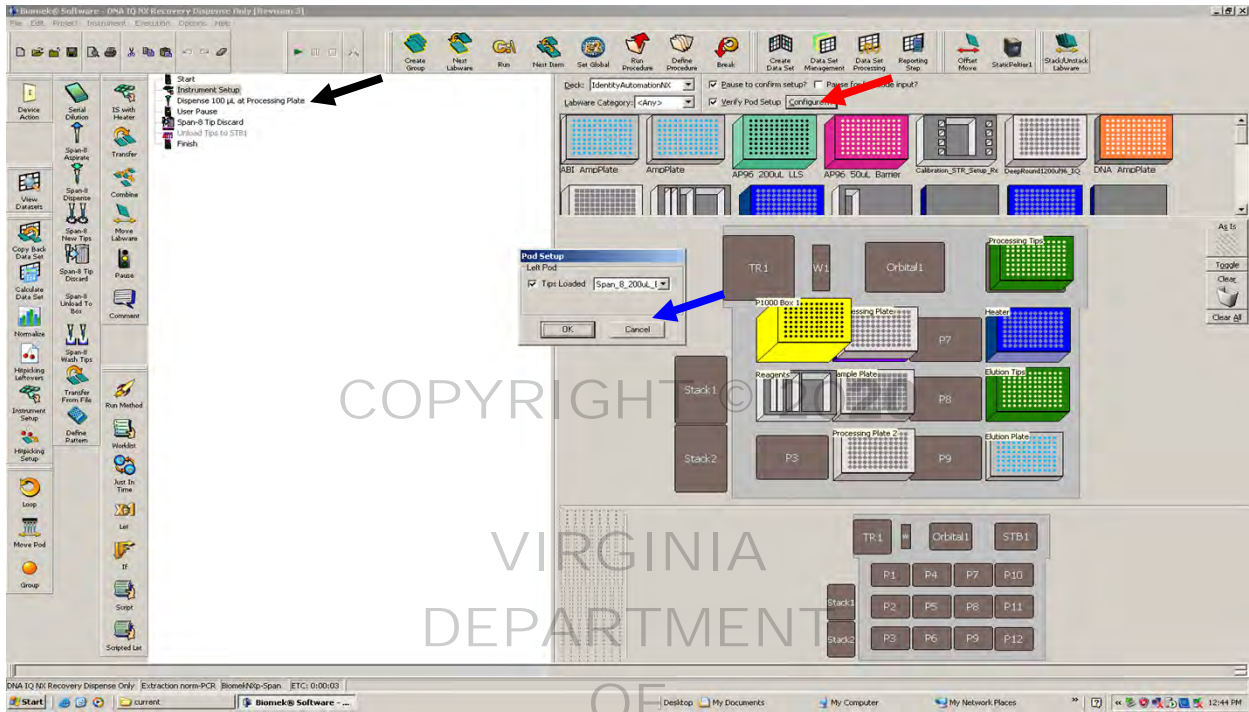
Biomek® Software - DNA IQ NX Recovery Dispense Only [Revision 3]

File Edit Project Instrument Execution Options Help

Create Group Next Labware Run Next Item Set Global Run Procedure Define Procedure Break Create Data Set Data Set Management Data Set Processing Reporting Step Offset Move StaticPeltier1 Stack/Unstack Labware

Device Action
View Datasets
Copy Back Data Set
Calculate Data Set
Normalize
Hitpicking Leftovers
Instrument Setup
Hitpicking Setup
Loop
Move Pod
Group

Serial Dilution
Span-8 Aspirate
Span-8 Dispense
Span-8 New Tips
Span-8 Tip Discard
Span-8 Unload To Box
Span-8 Wash Tips
Transfer From File
Define Pattern

IS with Heater
Transfer
Combine
Move Labware
Pause
Comment
Run Method
Worklist
Just In Time
Let
If
Script
Scripted Let

Start
Instrument Setup
Dispense 100 µL at Processing Plate
User Pause
Span-8 Tip Discard
Unload Tips to STB1
Finish

Deck: IdentityAutomationNX
Labware Category: <Any>
Pause to confirm setup?
Pause for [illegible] input?
Verify Pod Setup
Configure...

ABI AmpPlate
AmpPlate
AP96 200uL LLS
AP96 50uL Barrier
Calibration_STR_Setup_Rx
DeepRound1200uL96_IQ
DNA AmpPlate

Pod Setup
Left Pod
Tips Loaded
Span_8_200uL_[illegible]
OK
Cancel

TR1
W1
Orbital1
Processing Tips
P1000 Box 1
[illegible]ssing Plate
P7
Heater
Stack1
Reagents
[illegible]ample Plate
P8
Elution Tips
Stack2
P3
Processing Plate 2
P9
Elution Plate

As Is
Toggle
Clear
Clear All

COPYRIGHT © 2020

VIRGINIA
DEPARTMENT
OF

TR1
Orbital1
STB1
P1 P4 P7 P10
Stack1
P2 P5 P8 P11
Stack2
P3 P6 P9 P12

DNA IQ NX Recovery Dispense Only Extraction norm-PCR BiomekNXp-Span ETC: 0:00:03

Start current Biomek® Software - ... Desktop My Documents My Computer My Network Places 12:44 PM